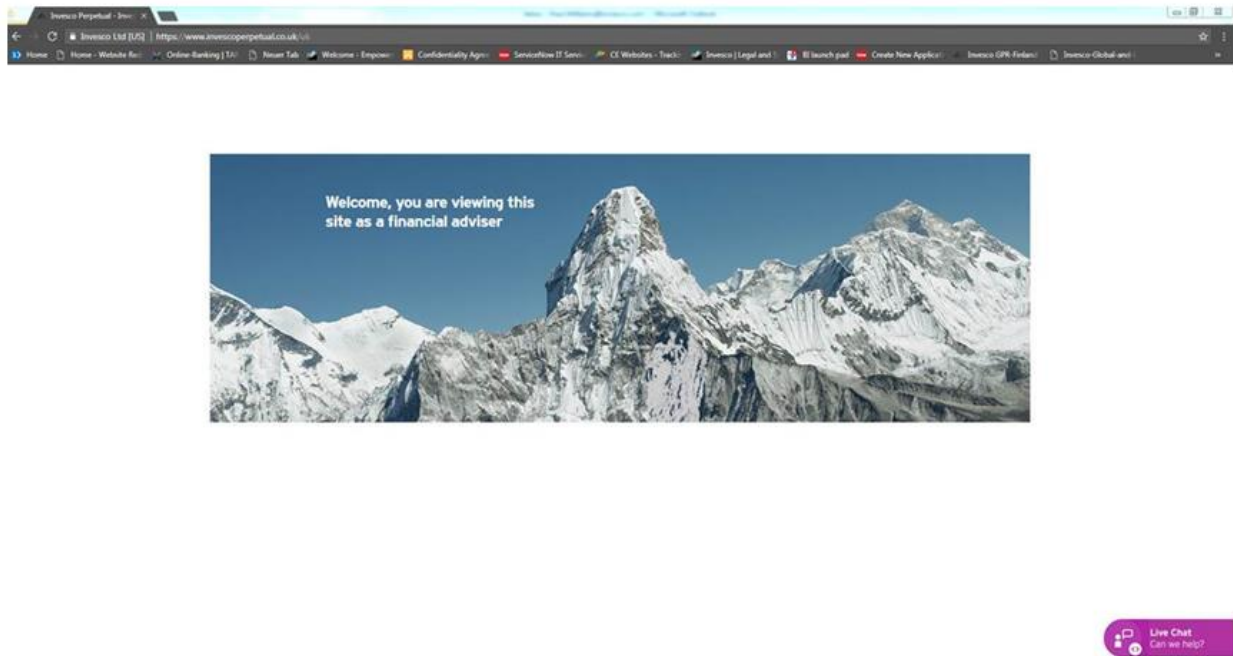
Invesco Perpetual - Inve ×

Invesco Ltd [US] | https://www.invescoperpetual.co.uk/uk

Home | Home - Website Re | Online-Banking | TA | Neuen Tab | Welcome - Empowe | Confidentiality Agre | ServiceNow IT Servi | CE Websites - Tracki | Invesco | Legal and | BI launch pad | Create New Applicat | Invesco GPR-Finland | Invesco-Global-and-

Welcome, you are viewing this site as a financial adviser

Live Chat
Can we help?